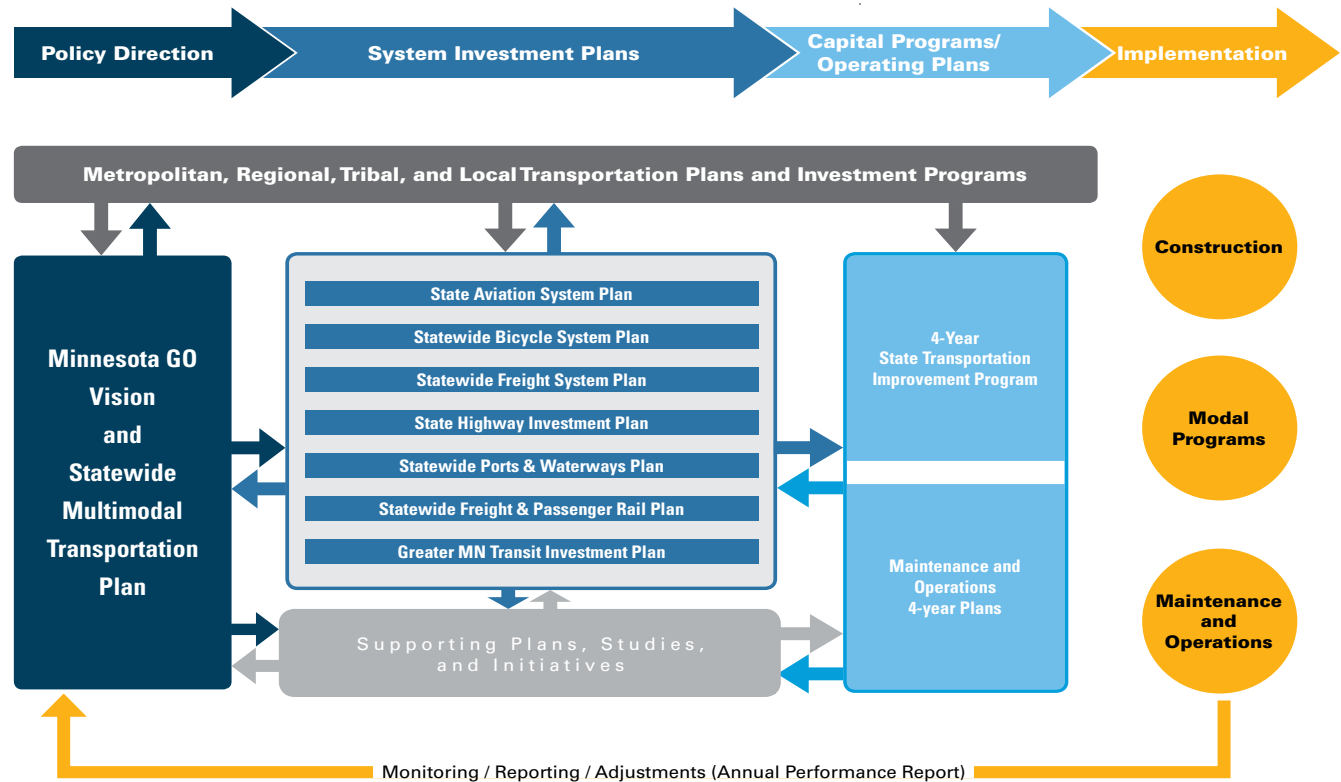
Policy Direction

System Investment Plans

Capital Programs/ Operating Plans

Implementation

Metropolitan, Regional, Tribal, and Local Transportation Plans and Investment Programs

Minnesota GO Vision and Statewide Multimodal Transportation Plan

State Aviation System Plan

Statewide Bicycle System Plan

Statewide Freight System Plan

State Highway Investment Plan

Statewide Ports & Waterways Plan

Statewide Freight & Passenger Rail Plan

Greater MN Transit Investment Plan

Supporting Plans, Studies, and Initiatives

4-Year State Transportation Improvement Program

Maintenance and Operations 4-year Plans

Construction

Modal Programs

Maintenance and Operations

Monitoring / Reporting / Adjustments (Annual Performance Report)